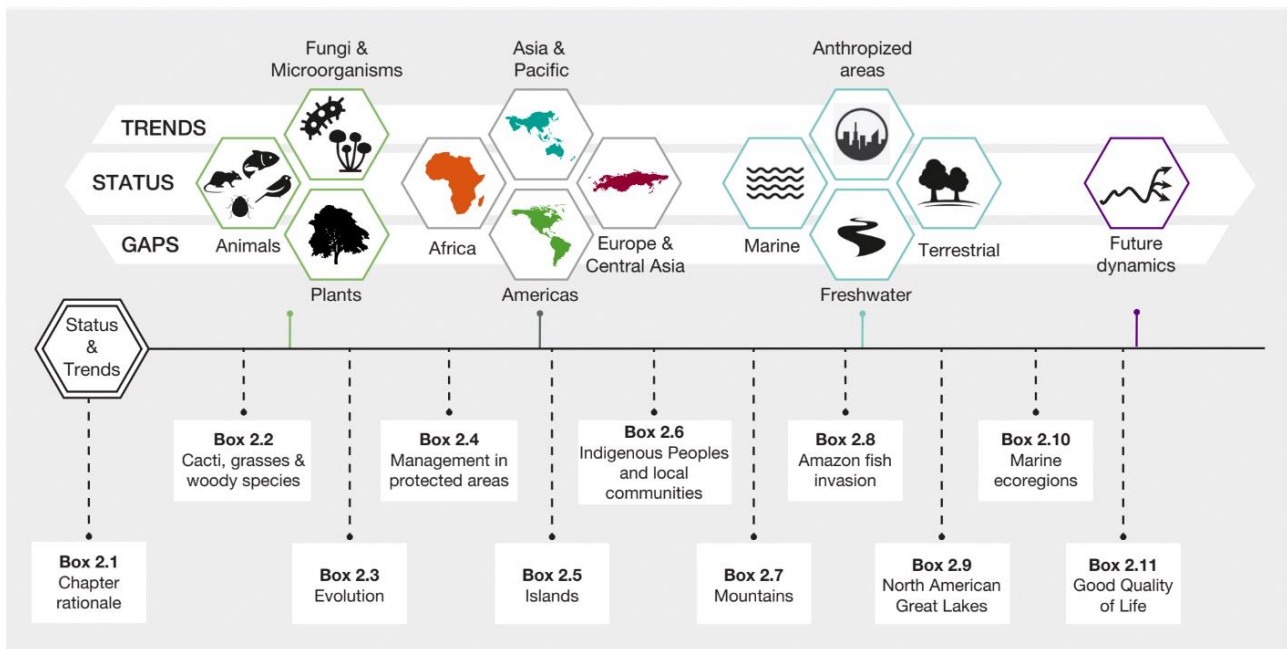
TRENDS
STATUS
GAPS

Fungi & Microorganisms
Animals
Plants

Asia & Pacific
Africa
Europe & Central Asia
Americas

Anthropized areas
Marine
Terrestrial
Freshwater

Future dynamics

Status & Trends

**Box 2.1**
Chapter rationale

**Box 2.2**
Cacti, grasses & woody species

**Box 2.3**
Evolution

**Box 2.4**
Management in protected areas

**Box 2.5**
Islands

**Box 2.6**
Indigenous Peoples and local communities

**Box 2.7**
Mountains

**Box 2.8**
Amazon fish invasion

**Box 2.9**
North American Great Lakes

**Box 2.10**
Marine ecoregions

**Box 2.11**
Good Quality of Life